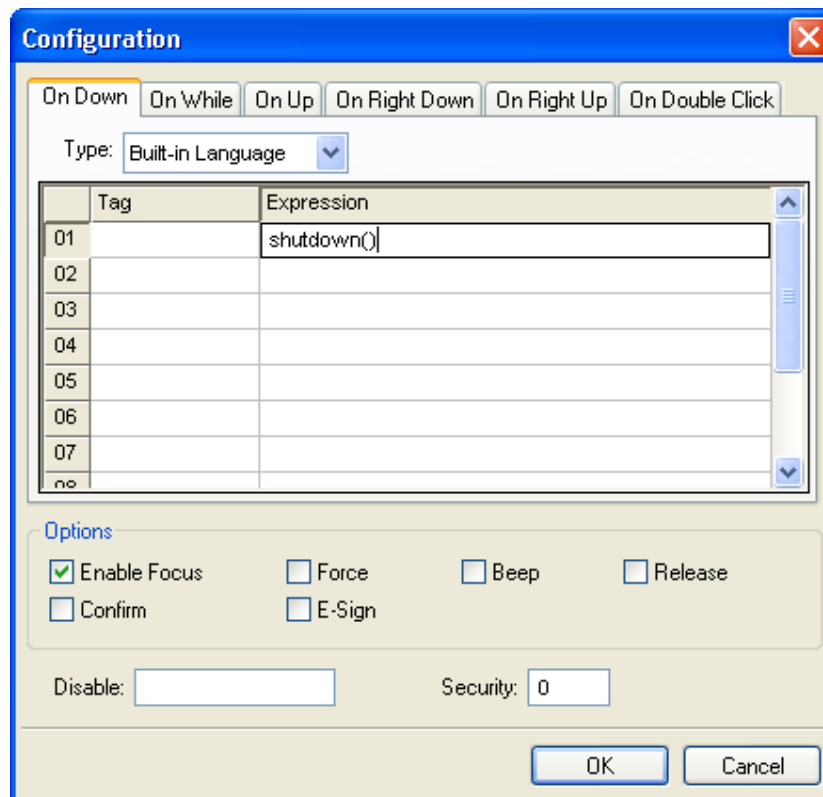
Configuration

On Down | On While | On Up | On Right Down | On Right Up | On Double Click

Type: Built-in Language

| | Tag | Expression |
|---|---|---|
| 01 | | shutdown() |
| 02 | | |
| 03 | | |
| 04 | | |
| 05 | | |
| 06 | | |
| 07 | | |
| 08 | | |

Options
Enable Focus
Force
Beep
Release
Confirm
E-Sign

Disable:
Security: 0

OK
Cancel